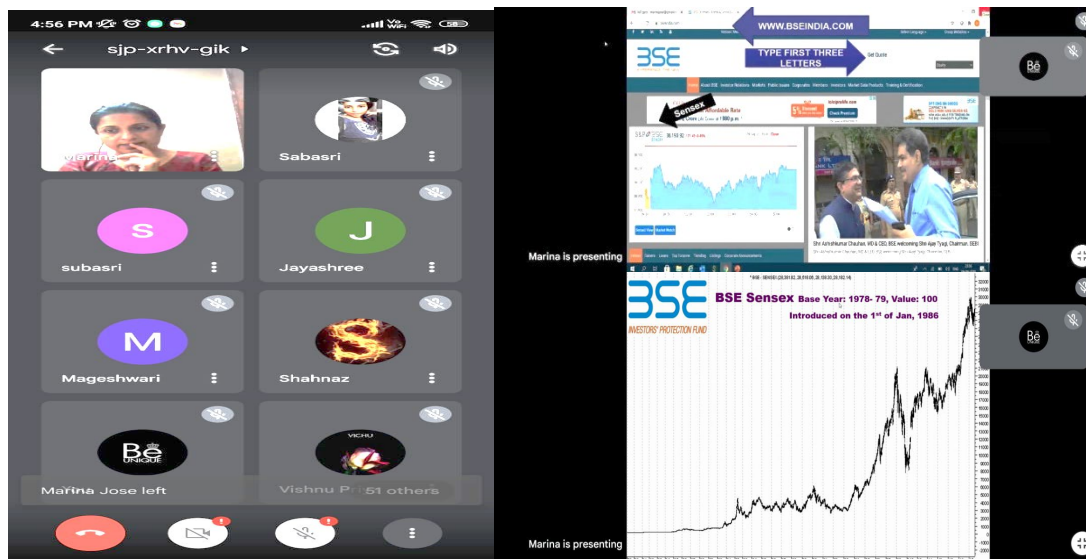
4:56 PM

sjp-xrhv-gik

Marina

Sabasri

S

subasri

J

Jayashree

M

Mageshwari

Shahnaz

Be UNIQUE

VICHU

Marina Jose left

Vishnu Pr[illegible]

51 others

WWW.BSEINDIA.COM

TYPE FIRST THREE LETTERS

BSE

Sensex

Marina is presenting

BSE

INVESTORS' PROTECTION FUND

BSE Sensex Base Year: 1978- 79, Value: 100

Introduced on the 1st of Jan, 1986

Marina is presenting

Bé

Bé